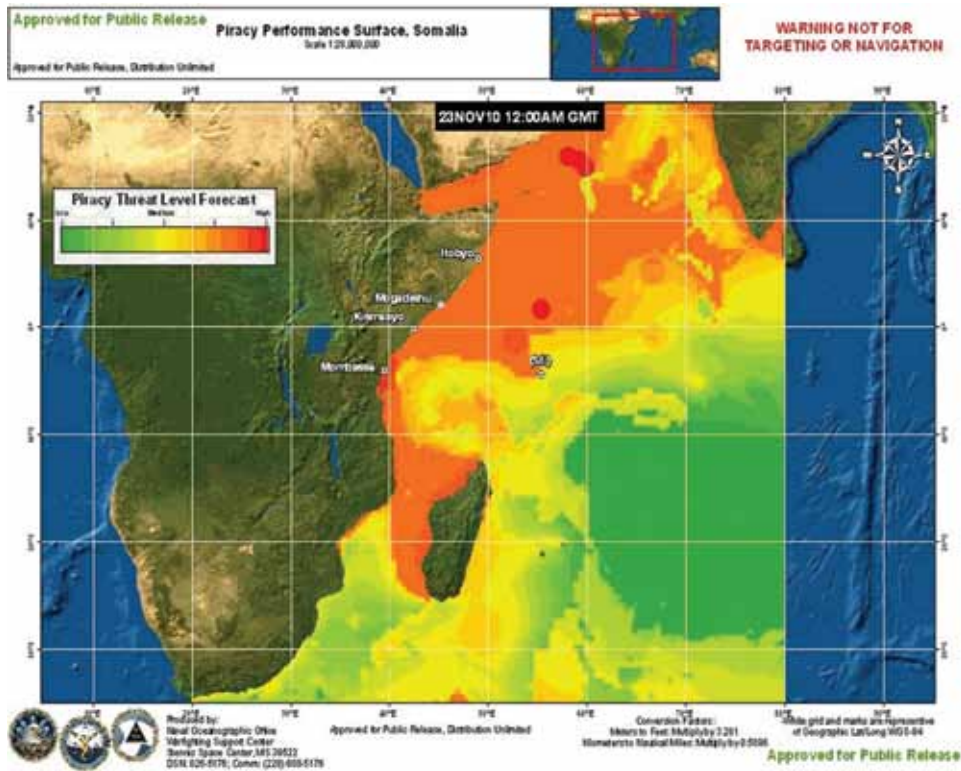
Approved for Public Release

Piracy Performance Surface, Somalia
Scale 1:25,000,000

Approved for Public Release, Distribution Unlimited

WARNING NOT FOR TARGETING OR NAVIGATION

23NOV10 12:00AM GMT

Piracy Threat Level Forecast
Low Medium High

Hobyo

Mogadishu

Kismayo

Mombasa

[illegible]

Produced by:
Naval Oceanographic Office
Warfighting Support Center
Stennis Space Center, MS 39522
DSN: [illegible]; Comm: (228) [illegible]

Approved for Public Release, Distribution Unlimited

Conversion Factors:
Meters to Feet: Multiply by 3.281
Kilometers to Nautical Miles: Multiply by 0.5396

White grid and marks are representative of Geographic Lat/Long WGS-84

Approved for Public Release